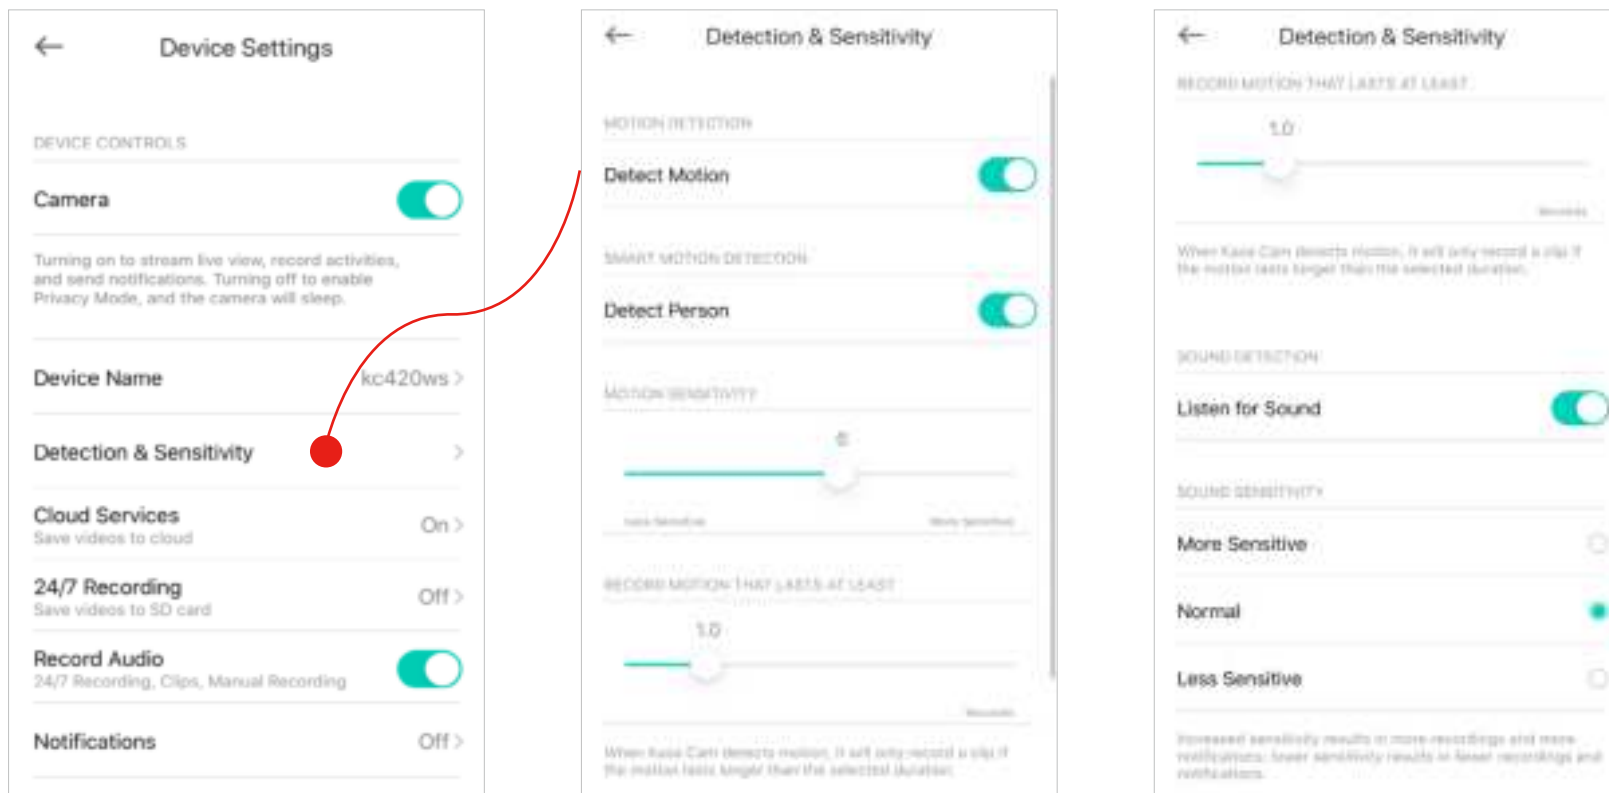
Device Settings

DEVICE CONTROLS

Camera

Turning on to stream live view, record activities, and send notifications. Turning off to enable Privacy Mode, and the camera will sleep.

Device Name kc420ws >

Detection & Sensitivity >

Cloud Services
Save videos to cloud
On >

24/7 Recording
Save videos to SD card
Off >

Record Audio
24/7 Recording, Clips, Manual Recording

Notifications Off >

Detection & Sensitivity

MOTION DETECTION

Detect Motion

SMART MOTION DETECTION

Detect Person

MOTION SENSITIVITY

5

Less Sensitive More Sensitive

RECORD MOTION THAT LASTS AT LEAST

1.0

Seconds

When Kasa Cam detects motion, it will only record a clip if the motion lasts longer than the selected duration.

Detection & Sensitivity

RECORD MOTION THAT LASTS AT LEAST

1.0

Seconds

When Kasa Cam detects motion, it will only record a clip if the motion lasts longer than the selected duration.

SOUND DETECTION

Listen for Sound

SOUND SENSITIVITY

More Sensitive

Normal

Less Sensitive

Increased sensitivity results in more recordings and more notifications; lower sensitivity results in fewer recordings and notifications.